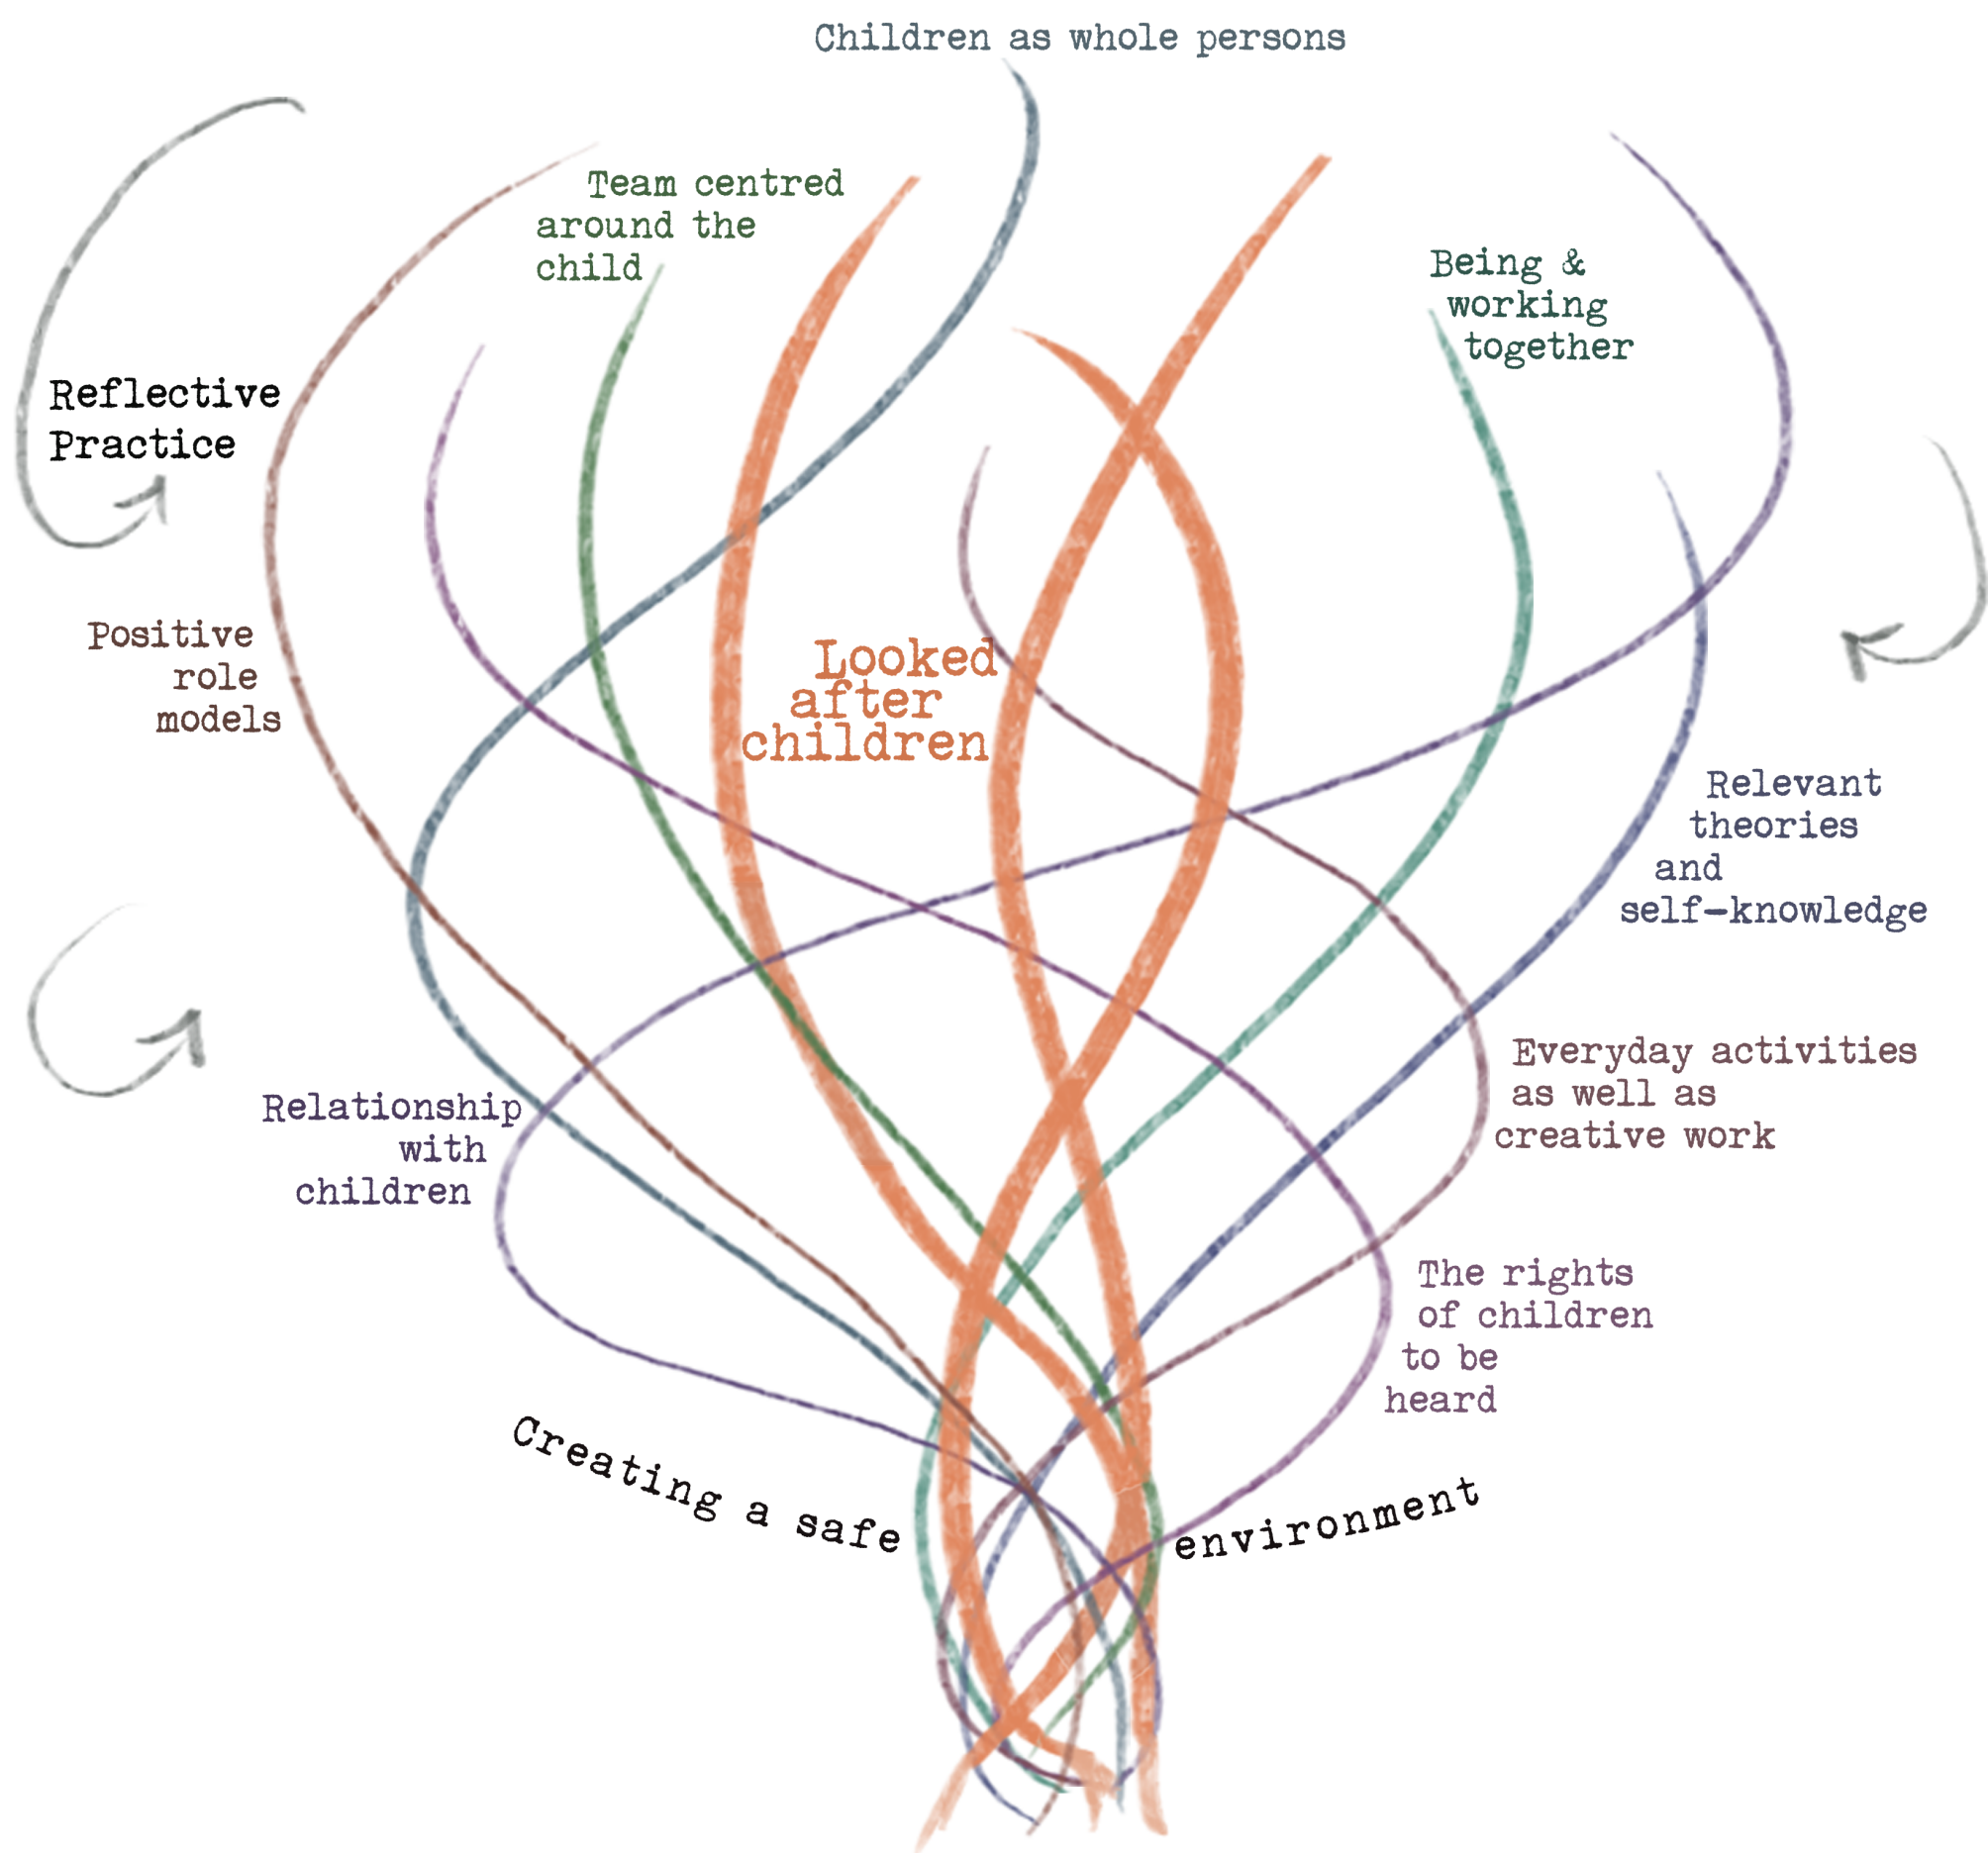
Children as whole persons

Team centred around the child

Being & working together

Reflective Practice

Positive role models

Looked after children

Relevant theories and self-knowledge

Everyday activities as well as creative work

Relationship with children

The rights of children to be heard

Creating a safe environment